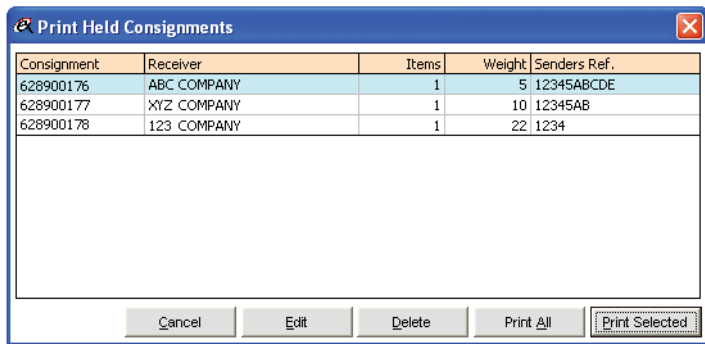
Print Held Consignments

| Consignment | Receiver | Items | Weight | Senders Ref. |
|---|---|---|---|---|
| 628900176 | ABC COMPANY | 1 | 5 | 12345ABCDE |
| 628900177 | XYZ COMPANY | 1 | 10 | 12345AB |
| 628900178 | 123 COMPANY | 1 | 22 | 1234 |

Cancel Edit Delete Print All Print Selected